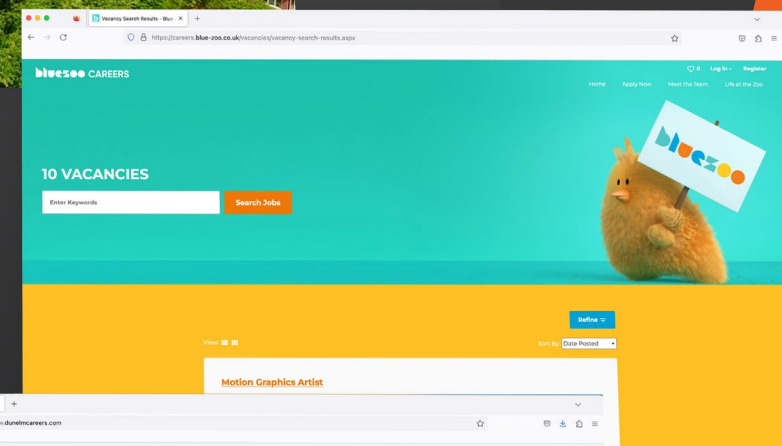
Vacancy Search Results - Blu

https://careers.blue-zoo.co.uk/vacancies/vacancy-search-results.aspx

bluezoo CAREERS

0 Log In Register

Home Apply Now Meet the Team Life at the Zoo

10 VACANCIES

Enter Keywords

Search Jobs

bluezoo

Refine

View

Sort By: Date Posted

Motion Graphics Artist

+

dunelmcareers.com